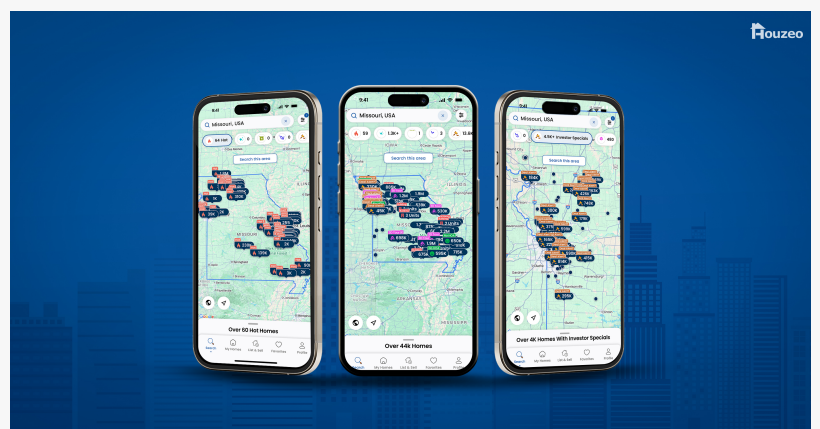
Houzeo

Missouri, USA

64 Hot

Search this area

Over 60 Hot Homes

Search

My Homes

List & Sell

Favorites

Profile

9:41

Missouri, USA

59

1.3K+

1

3

12.8K

Search this area

Over 44k Homes

Search

My Homes

List & Sell

Favorites

Profile

Missouri, USA

0

4.0K+ Investor Specials

490

Search this area

Over 4K Homes With Investor Specials

Search

My Homes

List & Sell

Favorites

Profile